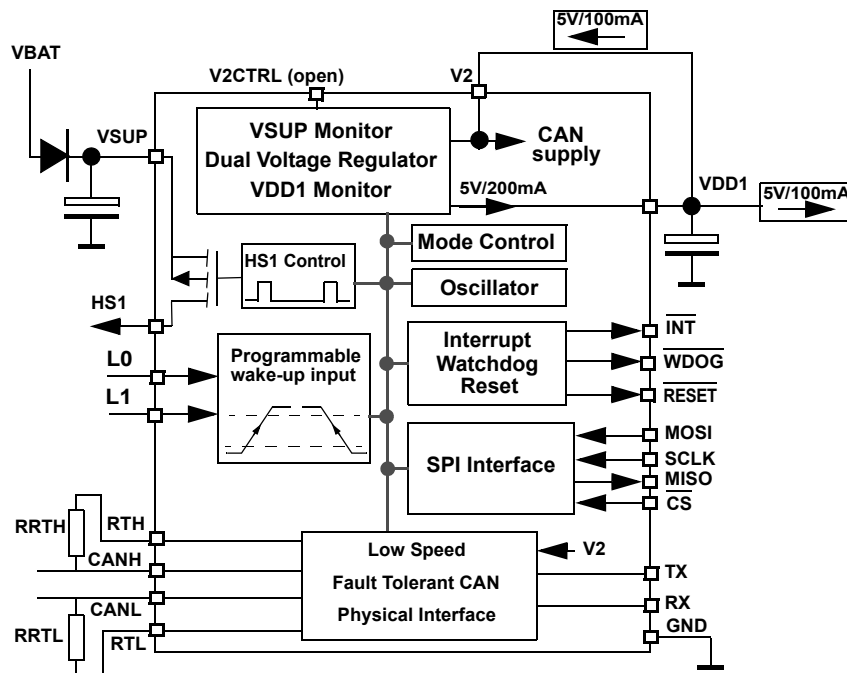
5V/100mA

VBAT

V2CTRL (open)

V2

VSUP

VSUP Monitor
Dual Voltage Regulator
VDD1 Monitor

CAN supply

5V/200mA

VDD1

5V/100mA

Mode Control

HS1 Control

Oscillator

HS1

Interrupt
Watchdog
Reset

$\overline{INT}$

$\overline{WDOG}$

$\overline{RESET}$

L0

L1

Programmable wake-up input

SPI Interface

MOSI

SCLK

MISO

$\overline{CS}$

RRTH

RTH

CANH

CANL

RRTL

RTL

Low Speed
Fault Tolerant CAN
Physical Interface

V2

TX

RX

GND